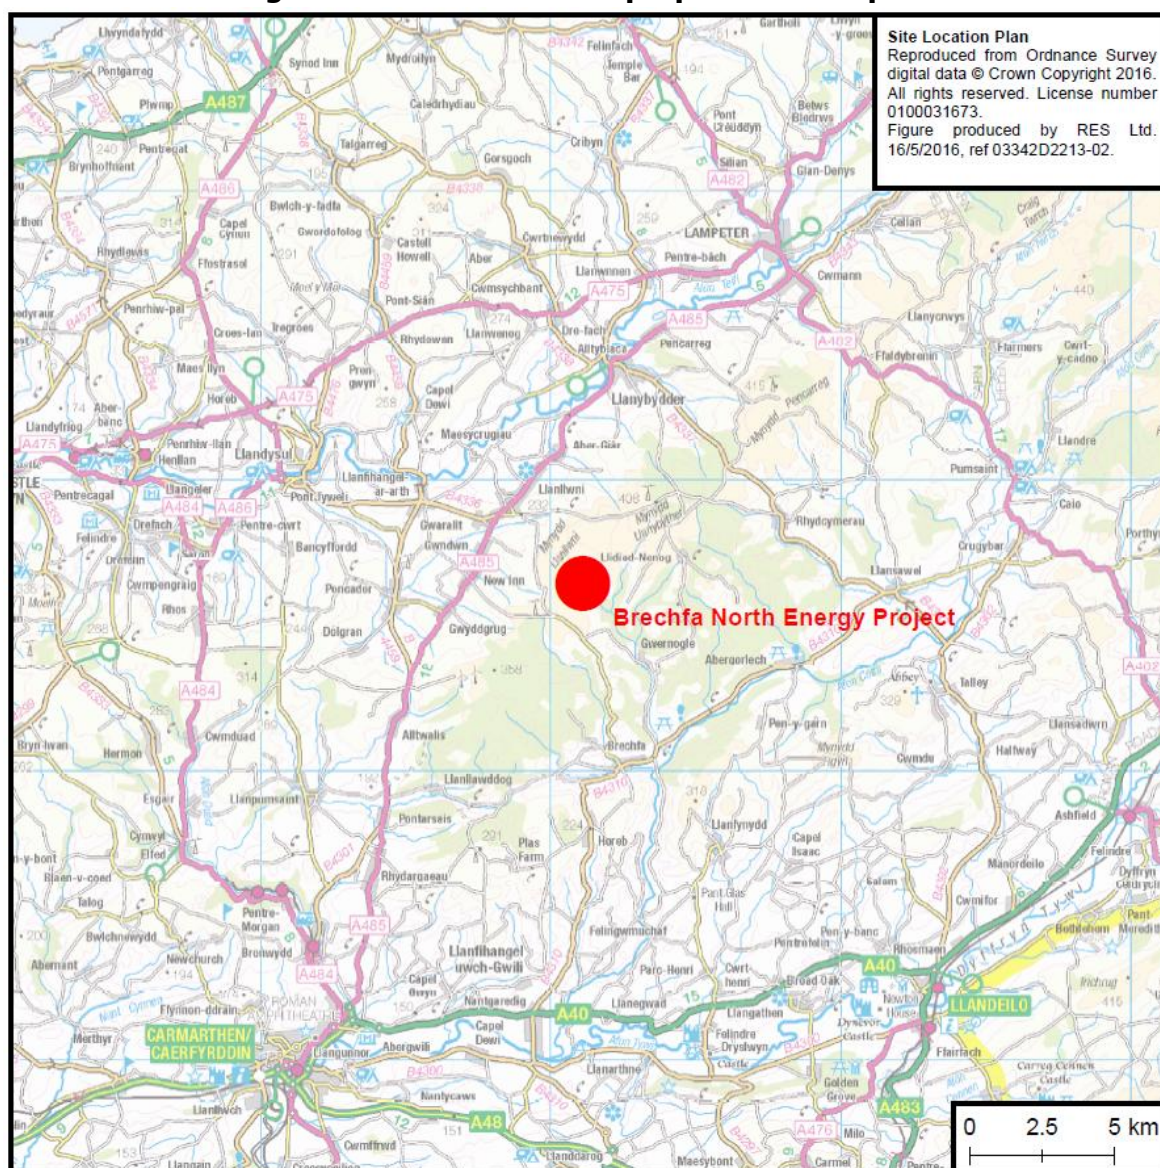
Site Location Plan
Reproduced from Ordnance Survey digital data © Crown Copyright 2016. All rights reserved. License number 0100031673.
Figure produced by RES Ltd. 16/5/2016, ref 03342D2213-02.

Brechfa North Energy Project

LAMPETER
Llanybydder
Llandysul
CARMARTHEN/ CAERFYRDDIN
LLANDEILO
Brechfa
A487
A486
A475
A485
A482
A484
A40
A48
A483
A476
B4336
B4310

0 2.5 5 km